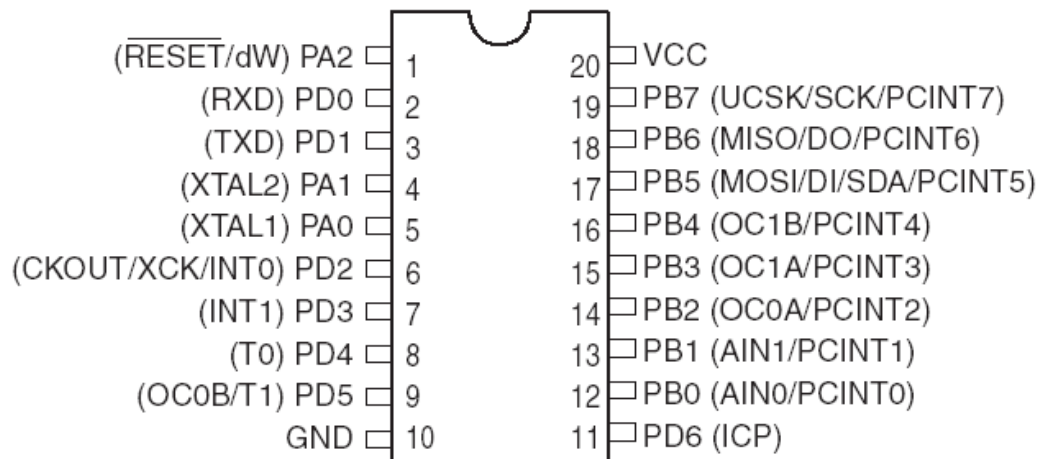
($\overline{\text{RESET}}$/dW) PA2 1
(RXD) PD0 2
(TXD) PD1 3
(XTAL2) PA1 4
(XTAL1) PA0 5
(CKOUT/XCK/INT0) PD2 6
(INT1) PD3 7
(T0) PD4 8
(OC0B/T1) PD5 9
GND 10

20 VCC
19 PB7 (UCSK/SCK/PCINT7)
18 PB6 (MISO/DO/PCINT6)
17 PB5 (MOSI/DI/SDA/PCINT5)
16 PB4 (OC1B/PCINT4)
15 PB3 (OC1A/PCINT3)
14 PB2 (OC0A/PCINT2)
13 PB1 (AIN1/PCINT1)
12 PB0 (AIN0/PCINT0)
11 PD6 (ICP)